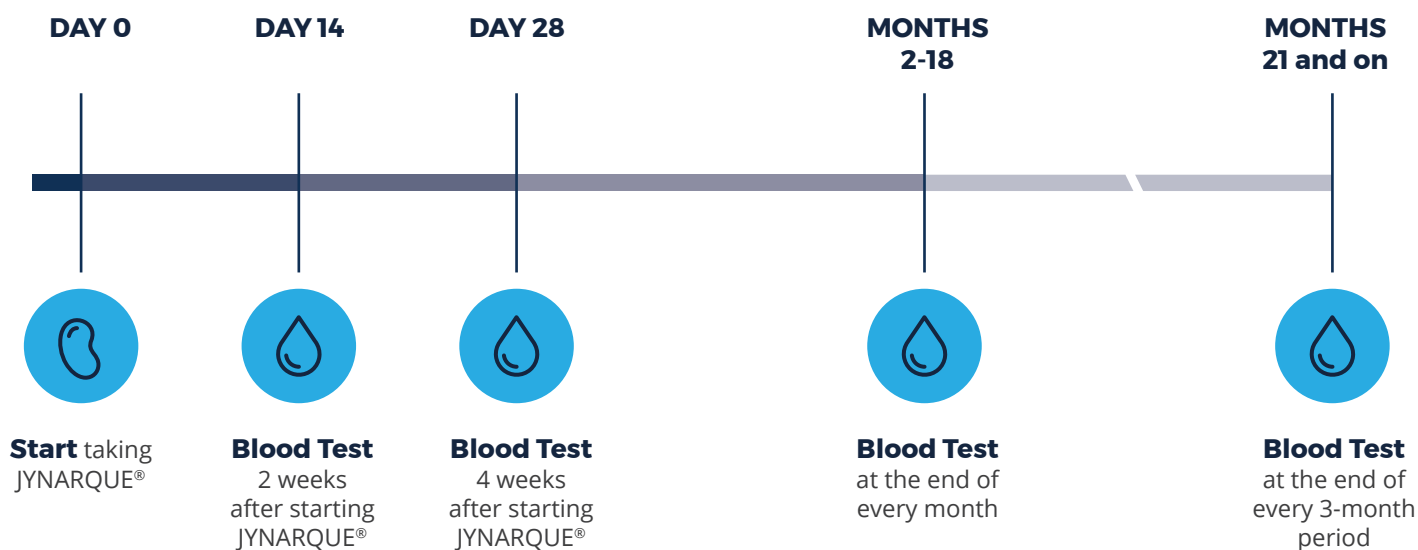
DAY 0

DAY 14

DAY 28

MONTHS 2-18

MONTHS 21 and on

Start taking JYNARQUE®

Blood Test 2 weeks after starting JYNARQUE®

Blood Test 4 weeks after starting JYNARQUE®

Blood Test at the end of every month

Blood Test at the end of every 3-month period